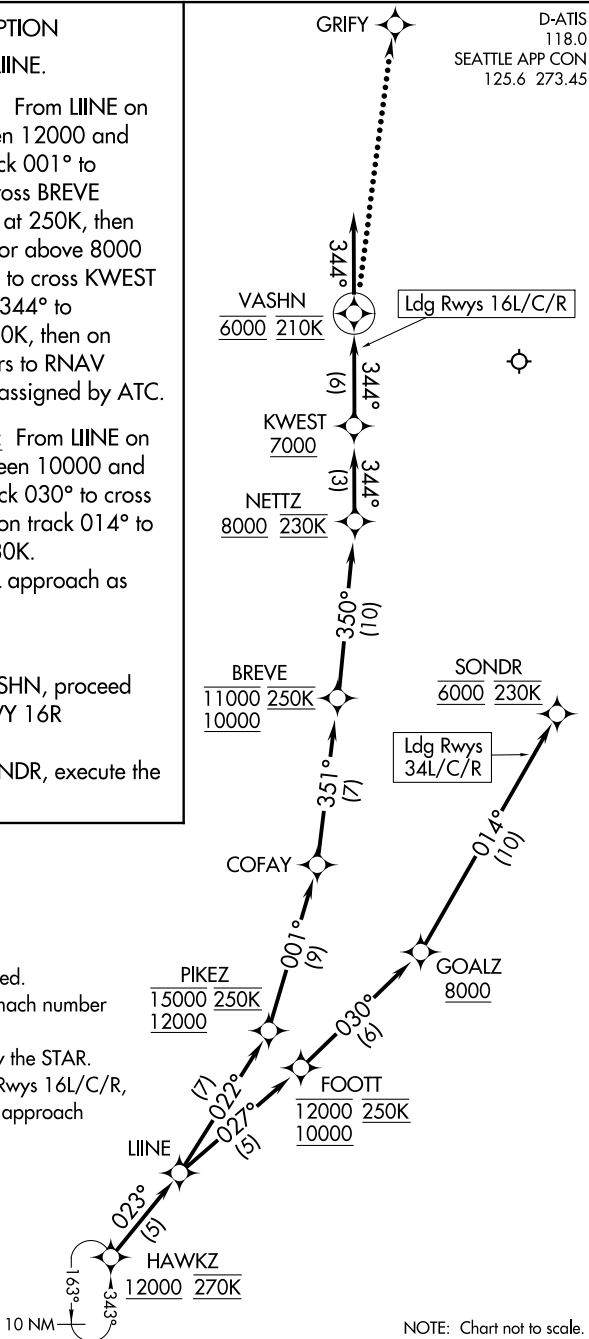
PTION

IINE.

From LIINE on
en 12000 and
ck 001° to
cross BREVE
at 250K, then
or above 8000
to cross KWEST
344° to
0K, then on
rs to RNAV
assigned by ATC.

From LIINE on
een 10000 and
ck 030° to cross
on track 014° to
30K.
approach as

SHN, proceed
Y 16R

NDR, execute the

ed.
mach number

the STAR.
Rwys 16L/C/R,
approach

GRIFY

D-ATIS
118.0
SEATTLE APP CON
125.6 273.45

344°

VASHN
6000 210K

Ldg Rwys 16L/C/R

344°
(6)

KWEST
7000

344°
(3)

NETTZ
8000 230K

350°
(10)

BREVE
11000 250K
10000

SONDR
6000 230K

Ldg Rwys
34L/C/R

351°
(7)

014°
(10)

COFAY

001°
(9)

GOALZ
8000

PIKEZ
15000 250K
12000

030°
(6)

(7)
022°

027°
(5)

FOOTT
12000 250K
10000

LIINE

023°
(5)

HAWKZ
12000 270K

163°
343°
10 NM

NOTE: Chart not to scale.